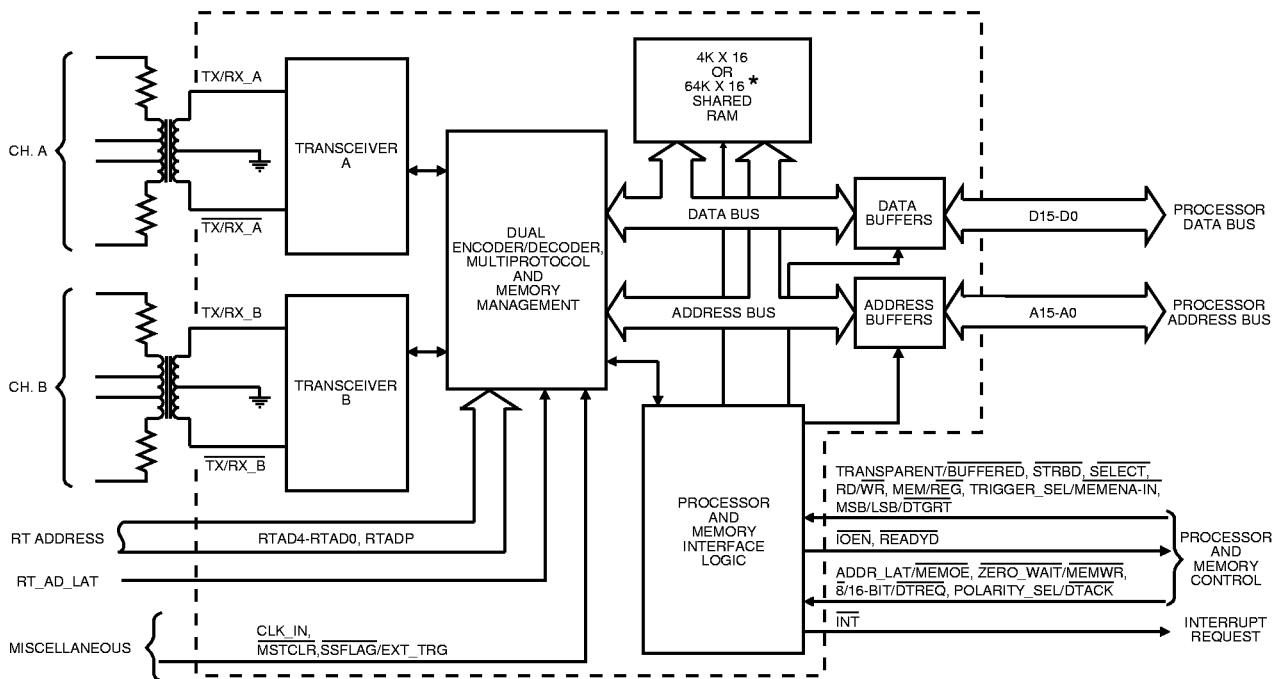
CH. A

TX/RX_A

$\overline{TX/RX\_A}$

TRANSCEIVER A

CH. B

TX/RX_B

$\overline{TX/RX\_B}$

TRANSCEIVER B

4K X 16 OR 64K X 16 * SHARED RAM

DUAL ENCODER/DECODER, MULTIPROTOCOL AND MEMORY MANAGEMENT

DATA BUS

ADDRESS BUS

DATA BUFFERS

ADDRESS BUFFERS

D15-D0

A15-A0

PROCESSOR DATA BUS

PROCESSOR ADDRESS BUS

PROCESSOR AND MEMORY INTERFACE LOGIC

TRANSPARENT/$\overline{BUFFERED}$, $\overline{STRBD}$, $\overline{SELECT}$, RD/$\overline{WR}$, $\overline{MEM}$/REG, TRIGGER_SEL/$\overline{MEMENA\text{-}IN}$, MSB/LSB/$\overline{DTGRT}$

$\overline{IOEN}$, $\overline{READYD}$

ADDR_LAT/$\overline{MEMOE}$, $\overline{ZERO\_WAIT}$/$\overline{MEMWR}$, $\overline{8}$/16-BIT/$\overline{DTREQ}$, POLARITY_SEL/$\overline{DTACK}$

PROCESSOR AND MEMORY CONTROL

$\overline{INT}$

INTERRUPT REQUEST

RT ADDRESS

RTAD4-RTAD0, RTADP

RT_AD_LAT

MISCELLANEOUS

CLK_IN,

$\overline{MSTCLR}$,$\overline{SSFLAG}$/EXT_TRG